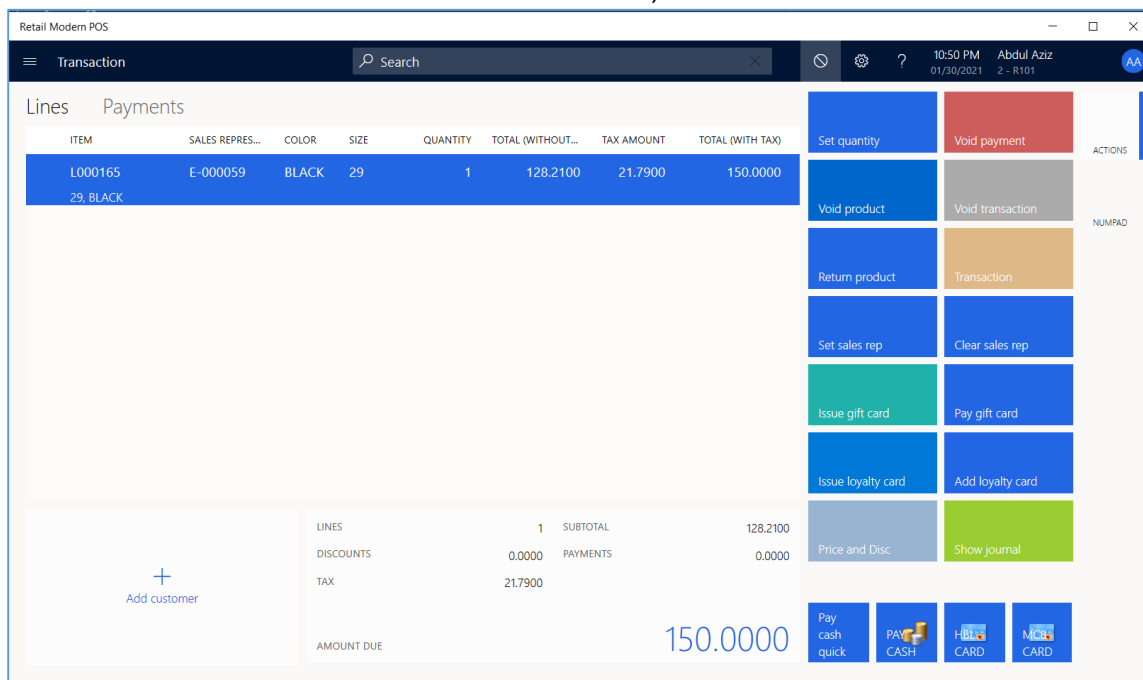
Retail Modern POS

Transaction

Search

10:50 PM 01/30/2021 Abdul Aziz 2 - R101 AA

Lines Payments

| ITEM | SALES REPRES... | COLOR | SIZE | QUANTITY | TOTAL (WITHOUT... | TAX AMOUNT | TOTAL (WITH TAX) |
|---|---|---|---|---|---|---|---|
| L000165 29, BLACK | E-000059 | BLACK | 29 | 1 | 128.2100 | 21.7900 | 150.0000 |

Set quantity
Void payment
Void product
Void transaction
Return product
Transaction
Set sales rep
Clear sales rep
Issue gift card
Pay gift card
Issue loyalty card
Add loyalty card
Price and Disc
Show journal

ACTIONS
NUMPAD

Add customer

LINES 1
DISCOUNTS 0.0000
TAX 21.7900
SUBTOTAL 128.2100
PAYMENTS 0.0000

AMOUNT DUE 150.0000

Pay cash quick
PAY CASH
HBL CARD
MCB CARD